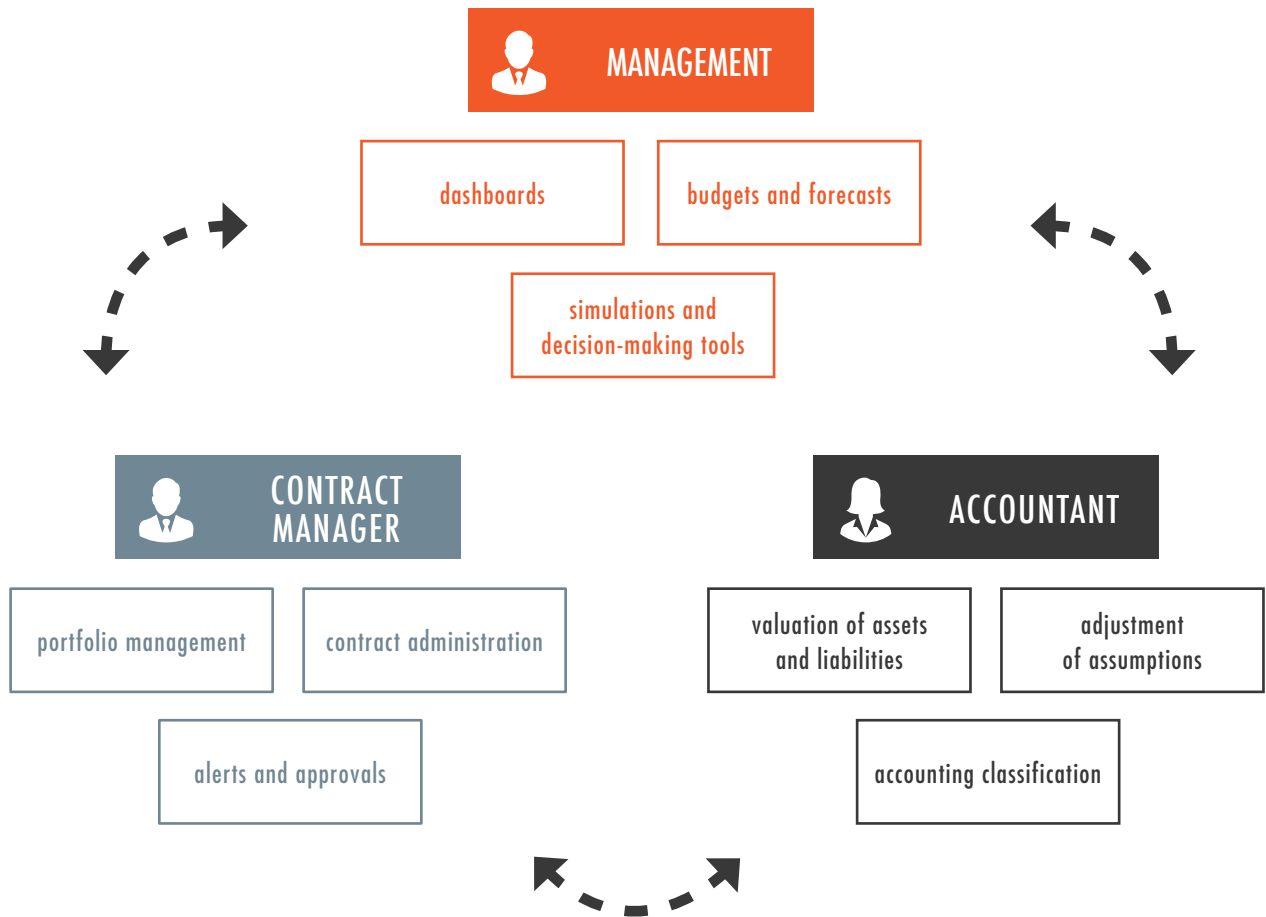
MANAGEMENT

dashboards

budgets and forecasts

simulations and decision-making tools

CONTRACT MANAGER

portfolio management

contract administration

alerts and approvals

ACCOUNTANT

valuation of assets and liabilities

adjustment of assumptions

accounting classification